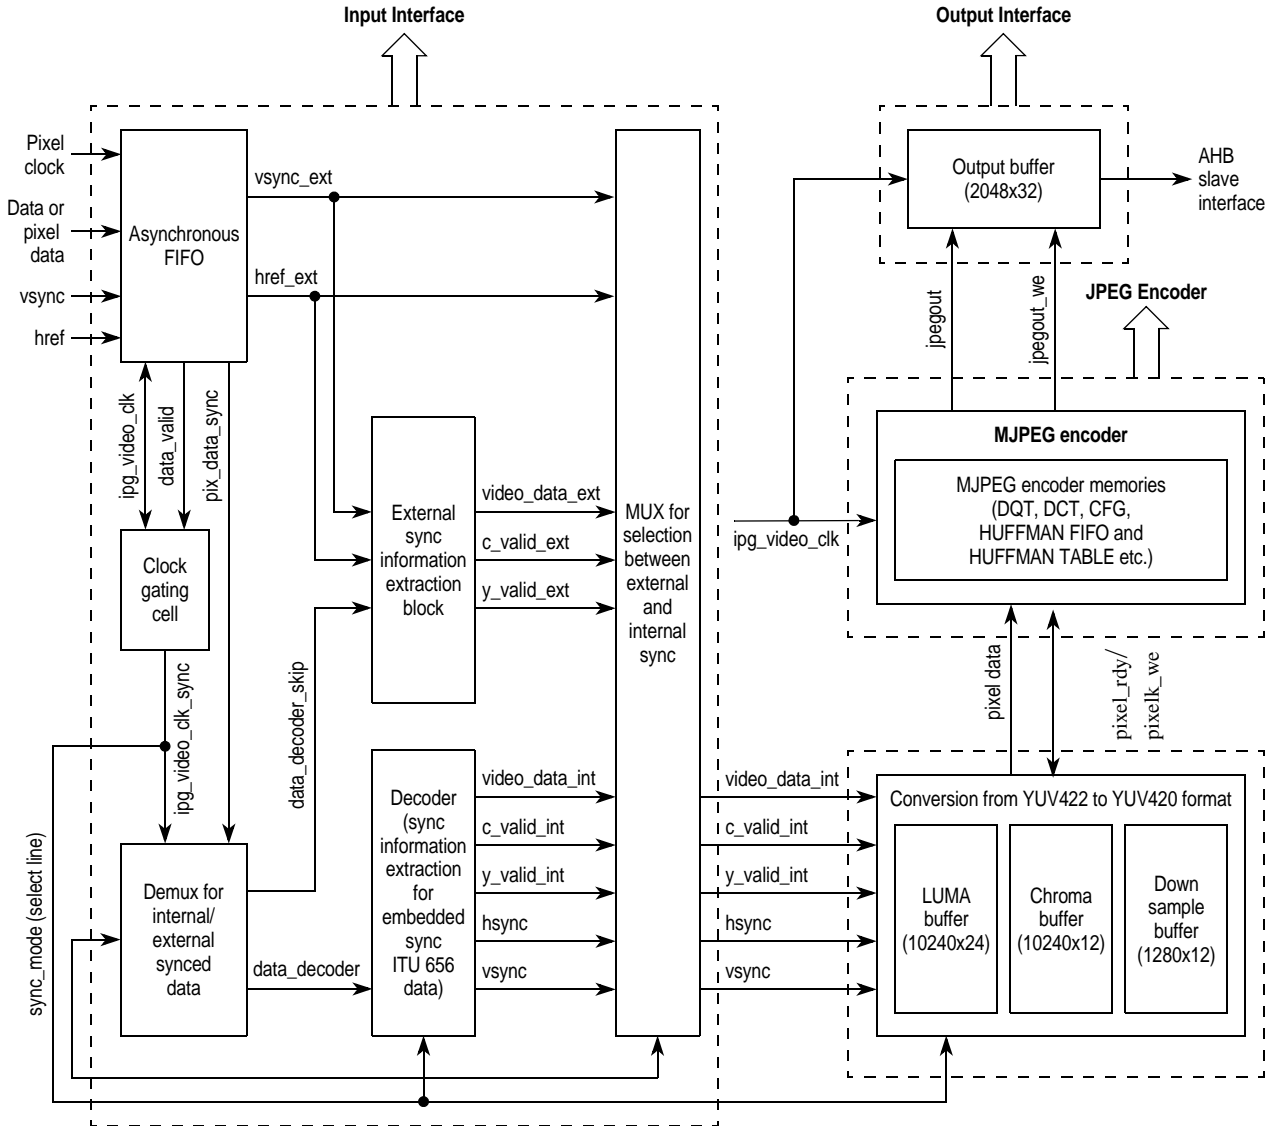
Input Interface

Output Interface

Pixel clock

Data or pixel data

vsync

href

Asynchronous FIFO

vsync_ext

href_ext

ipg_video_clk

data_valid

pix_data_sync

Clock gating cell

ipg_video_clk_sync

External sync information extraction block

video_data_ext

c_valid_ext

y_valid_ext

data_decoder_skip

MUX for selection between external and internal sync

Output buffer (2048x32)

AHB slave interface

jpegout

jpegout_we

JPEG Encoder

MJPEG encoder

MJPEG encoder memories (DQT, DCT, CFG, HUFFMAN FIFO and HUFFMAN TABLE etc.)

ipg_video_clk

pixel data

pixel_rdy/ pixelk_we

sync_mode (select line)

Demux for internal/ external synced data

data_decoder

Decoder (sync information extraction for embedded sync ITU 656 data)

video_data_int

c_valid_int

y_valid_int

hsync

vsync

video_data_int

c_valid_int

y_valid_int

hsync

vsync

Conversion from YUV422 to YUV420 format

LUMA buffer (10240x24)

Chroma buffer (10240x12)

Down sample buffer (1280x12)